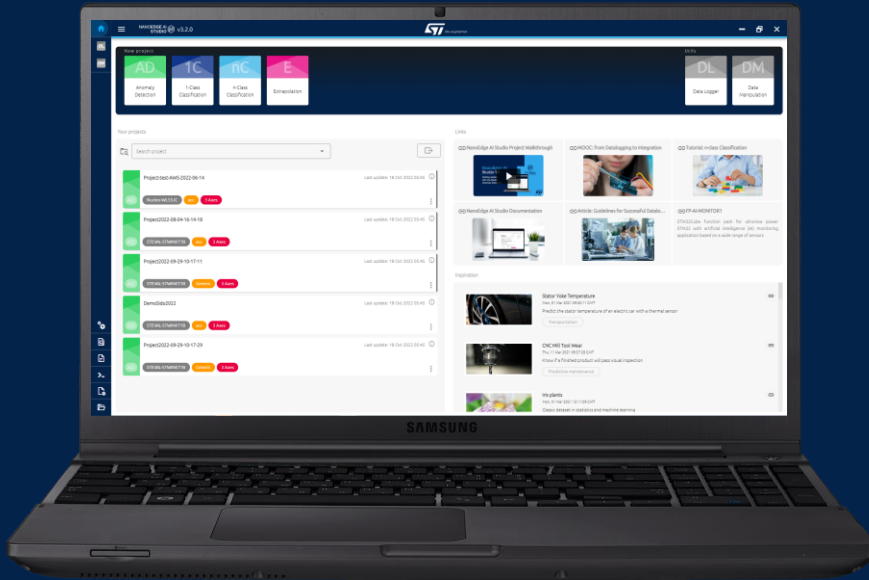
NANOEDGE AI STUDIO v3.2.0

New project

AD
Anomaly Detection

1C
1-Class Classification

nC
n-Class Classification

E
Extrapolation

Utils

DL
Data Logger

DM
Data Manipulation

Your projects

Search project

Project-test-AMS-2022-06-14
Last update: 18 Oct 2022 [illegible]
Nucleo-WL55JC
acc
3 Axes

Project2022-08-04-16-14-18
Last update: 18 Oct 2022 09:45
STEVAL-STWINKT1B
acc
3 Axes

Project2022-09-29-10-17-11
Last update: 18 Oct 2022 09:45
STEVAL-STWINKT1B
Generic
3 Axes

DemoSlide2022
Last update: 18 Oct 2022 09:45
STEVAL-STWINKT1B
acc
3 Axes

Project2022-09-29-10-17-29
Last update: 18 Oct 2022 09:45
STEVAL-STWINKT1B
Generic
3 Axes

Links

NanoEdge AI Studio Project Walkthrough

MOOC: from Datalogging to Integration

Tutorial: n-Class Classification

NanoEdge AI Studio Documentation

Article: Guidelines for Successful Datalo...

FP-AI-MONITOR1
STM32Cube function pack for ultra-low power STM32 with artificial intelligence (AI) monitoring application based on a wide range of sensors

Inspiration

Stator Yoke Temperature
Wed, 01 Mar 2023 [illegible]
Predict the stator temperature of an electric car with a thermal sensor
Extrapolation

CNC Mill Tool Wear
Thu, 11 Mar 2021 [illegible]
Know if a finished product will pass visual inspection
Predictive maintenance

Iris plants
Wed, 01 Mar 2023 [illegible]
Classic dataset in statistics and machine learning

SAMSUNG